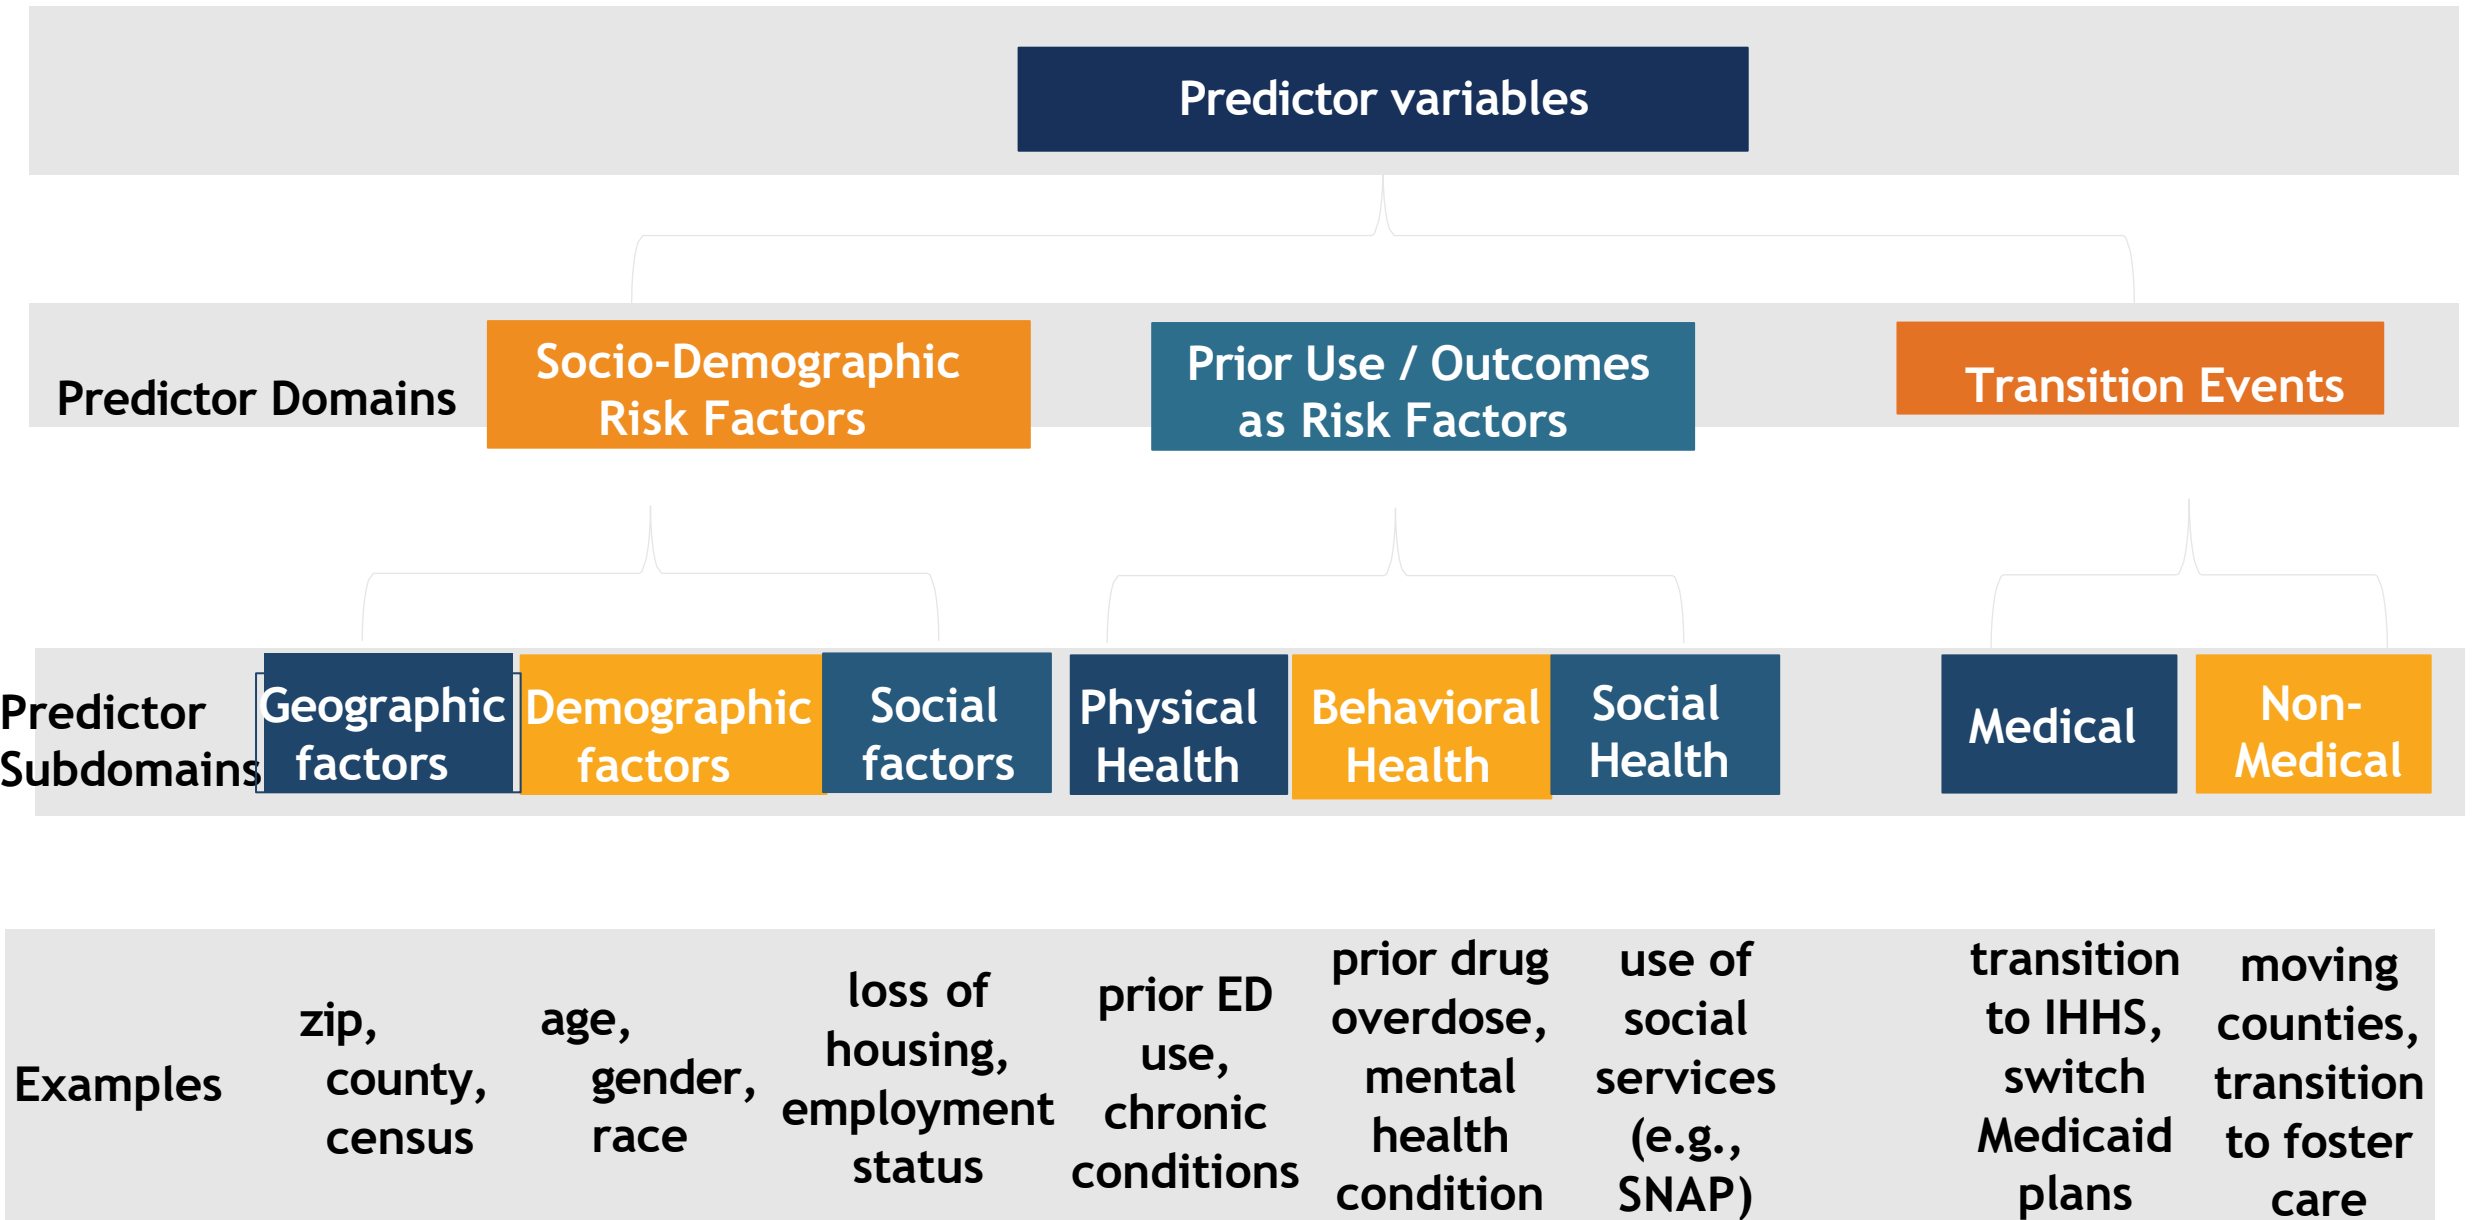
Predictor variables

Predictor Domains

Socio-Demographic Risk Factors

Prior Use / Outcomes as Risk Factors

Transition Events

Predictor Subdomains

Geographic factors

Demographic factors

Social factors

Physical Health

Behavioral Health

Social Health

Medical

Non-Medical

Examples

zip, county, census

age, gender, race

loss of housing, employment status

prior ED use, chronic conditions

prior drug overdose, mental health condition

use of social services (e.g., SNAP)

transition to IHHS, switch Medicaid plans

moving counties, transition to foster care